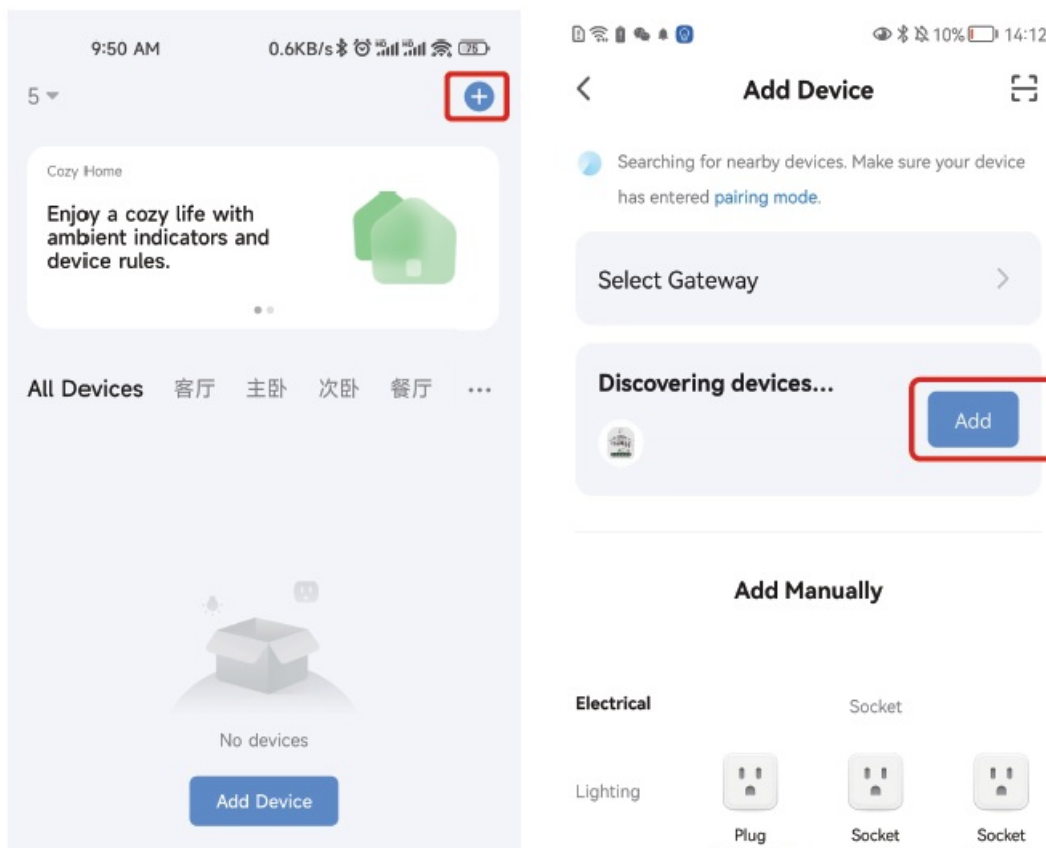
9:50 AM 0.6KB/s 75

5

Cozy Home

Enjoy a cozy life with ambient indicators and device rules.

All Devices 客厅 主卧 次卧 餐厅 ···

No devices

Add Device

10% 14:12

Add Device

Searching for nearby devices. Make sure your device has entered pairing mode.

Select Gateway

Discovering devices...

Add

Add Manually

Electrical

Socket

Lighting

Plug

Socket

Socket